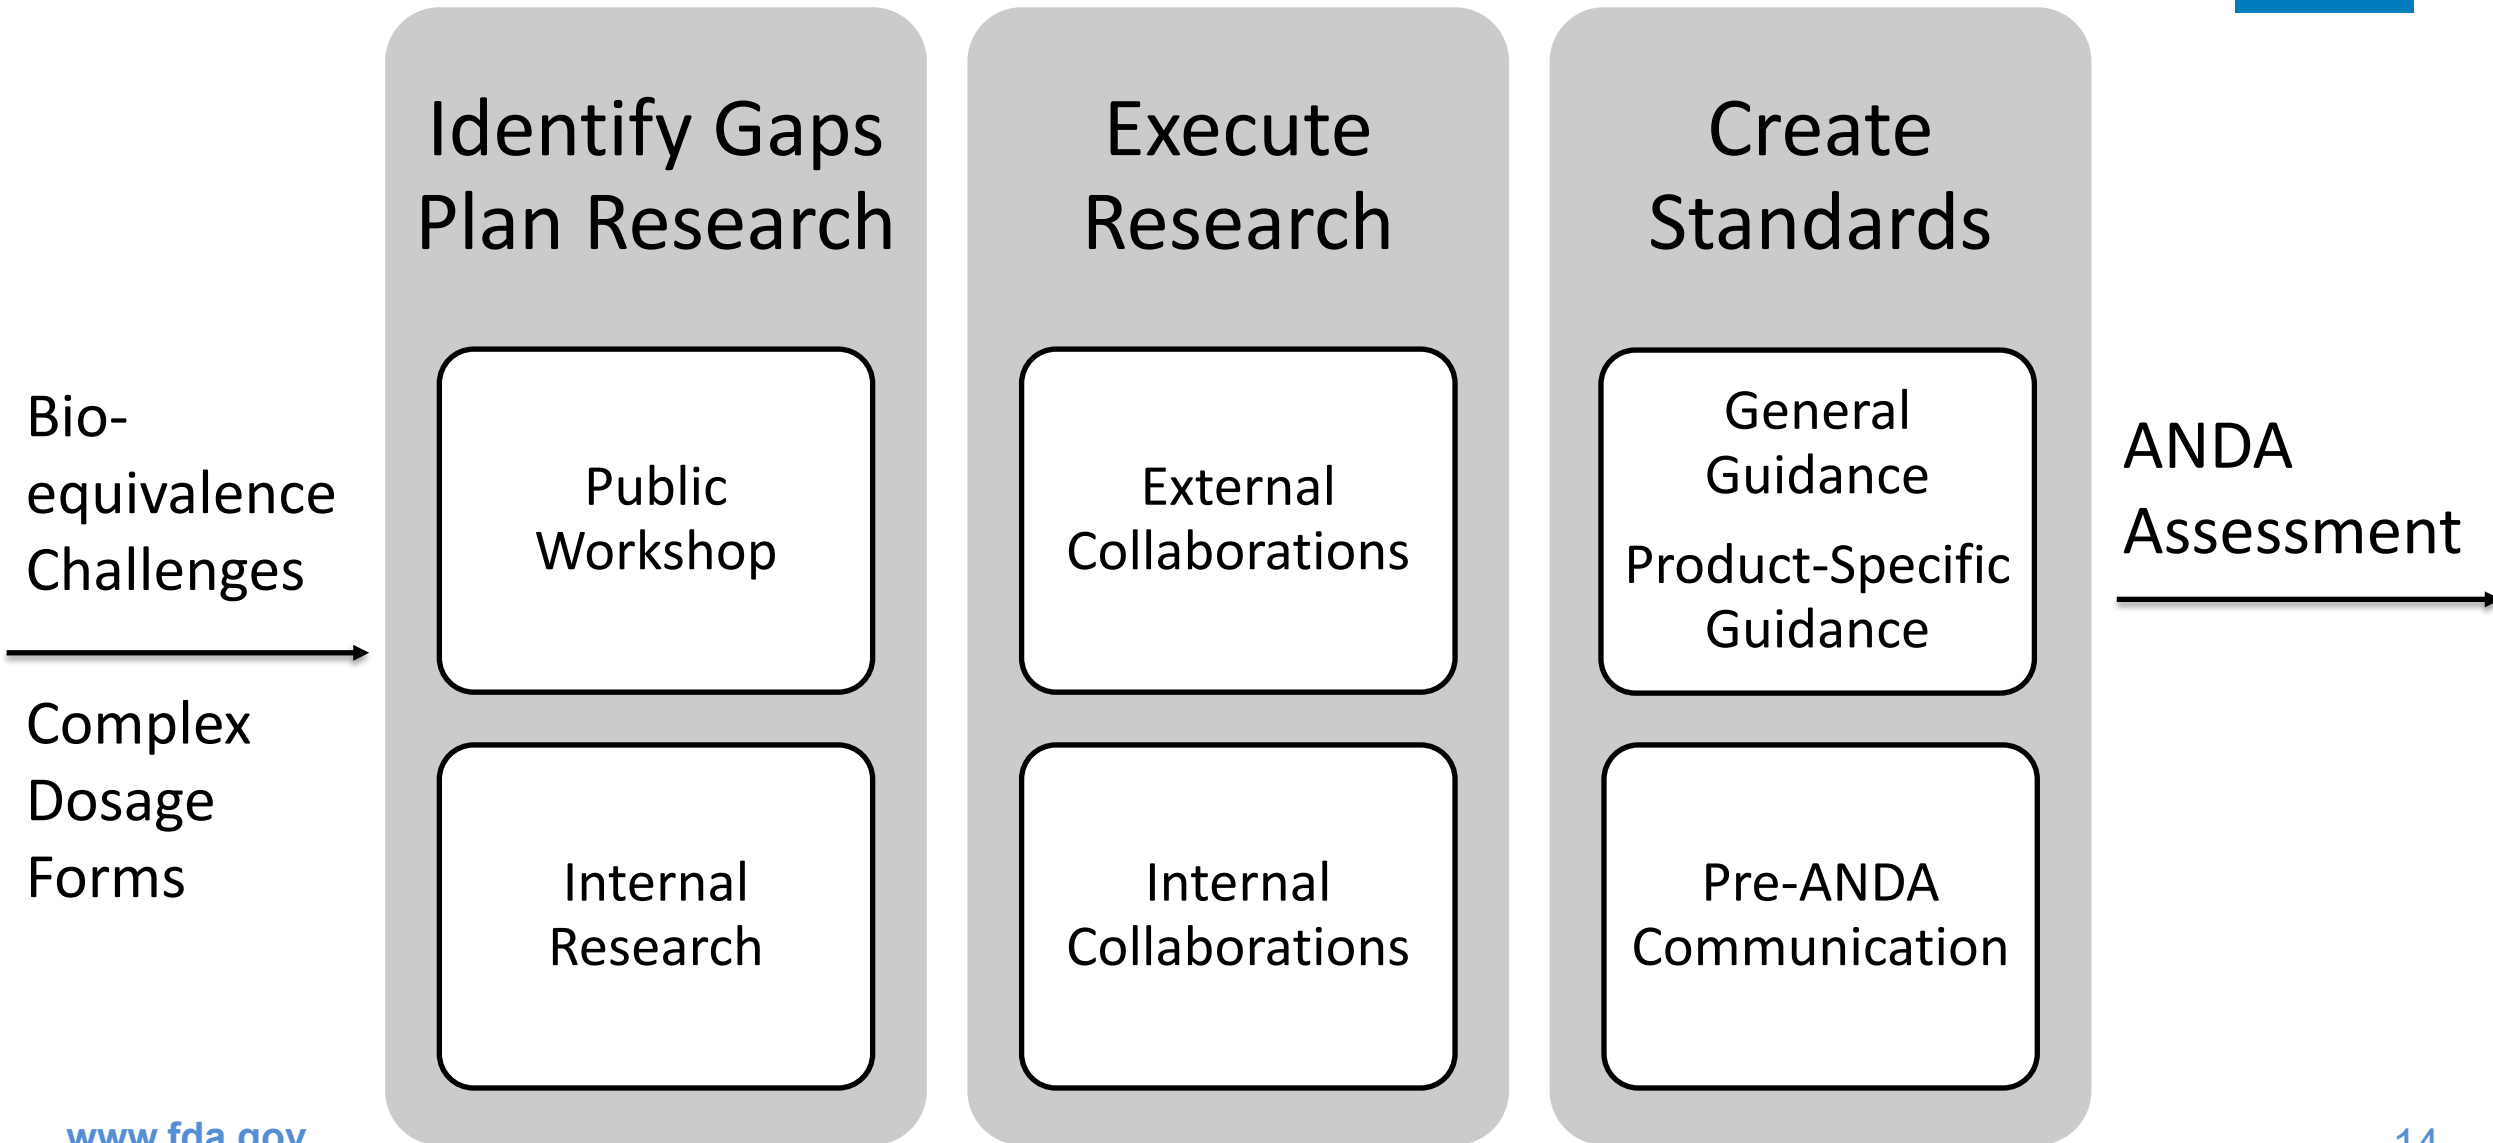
Bio-equivalence Challenges

Complex Dosage Forms

Identify Gaps
Plan Research

Public Workshop

Internal Research

Execute Research

External Collaborations

Internal Collaborations

Create Standards

General Guidance

Product-Specific Guidance

Pre-ANDA Communication

ANDA Assessment

www.fda.gov

14